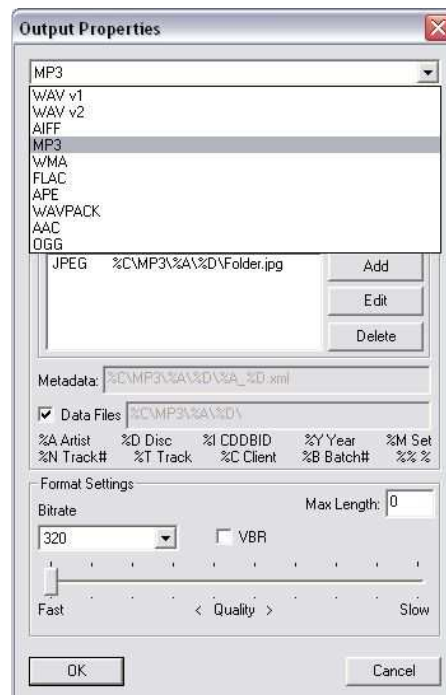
Output Properties

MP3

WAV v1
WAV v2
AIFF
MP3
WMA
FLAC
APE
WAVPACK
AAC
OGG

JPEG %C\MP3\%A\%D\Folder.jpg

Add

Edit

Delete

Metadata: %C\MP3\%A\%D\%A_%D.xml

Data Files %C\MP3\%A\%D\

%A Artist %D Disc %I CDDBID %Y Year %M Set
%N Track# %T Track %C Client %B Batch# %% %

Format Settings

Bitrate

Max Length: 0

320

VBR

Fast < Quality > Slow

OK

Cancel